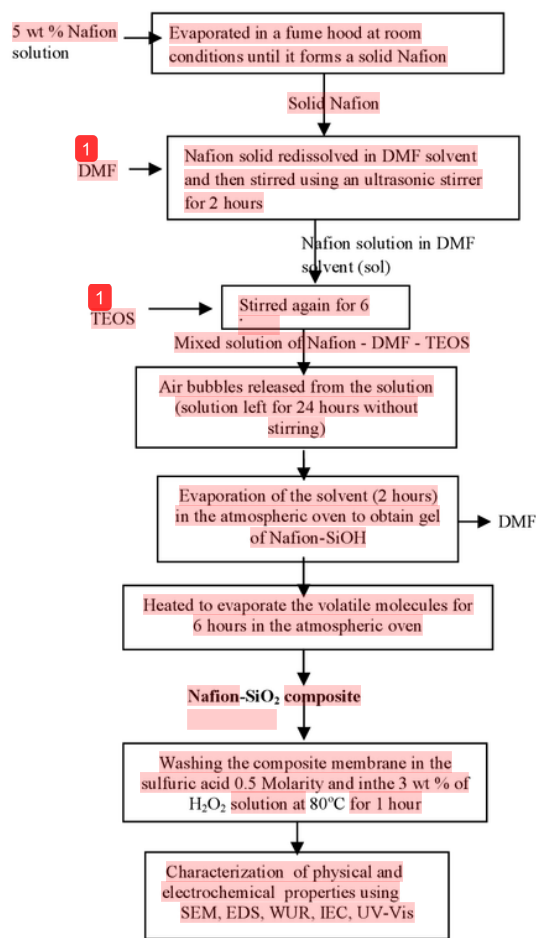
5 wt % Nafion solution

Evaporated in a fume hood at room conditions until it forms a solid Nafion

Solid Nafion

1

DMF

Nafion solid redissolved in DMF solvent and then stirred using an ultrasonic stirrer for 2 hours

Nafion solution in DMF solvent (sol)

1

TEOS

Stirred again for 6

Mixed solution of Nafion - DMF - TEOS

Air bubbles released from the solution (solution left for 24 hours without stirring)

Evaporation of the solvent (2 hours) in the atmospheric oven to obtain gel of Nafion-SiOH

DMF

Heated to evaporate the volatile molecules for 6 hours in the atmospheric oven

Nafion-$SiO_2$ composite

Washing the composite membrane in the sulfuric acid 0.5 Molarity and inthe 3 wt % of $H_2O_2$ solution at 80°C for 1 hour

Characterization of physical and electrochemical properties using SEM, EDS, WUR, IEC, UV-Vis